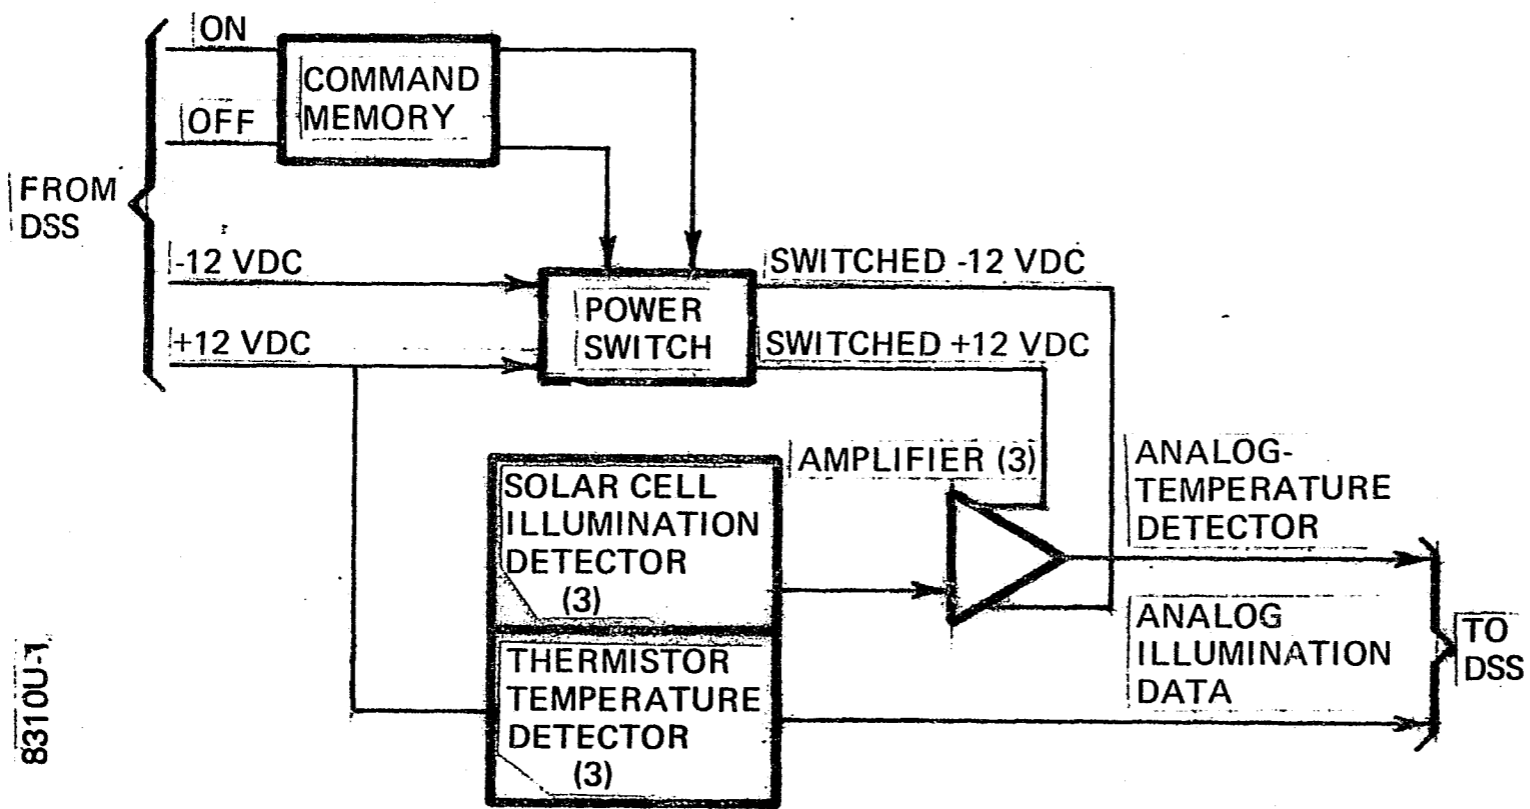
ON
OFF
COMMAND MEMORY
FROM DSS
-12 VDC
+12 VDC
POWER SWITCH
SWITCHED -12 VDC
SWITCHED +12 VDC
AMPLIFIER (3)
SOLAR CELL ILLUMINATION DETECTOR (3)
THERMISTOR TEMPERATURE DETECTOR (3)
ANALOG-TEMPERATURE DETECTOR
ANALOG ILLUMINATION DATA
TO DSS
8310U-1